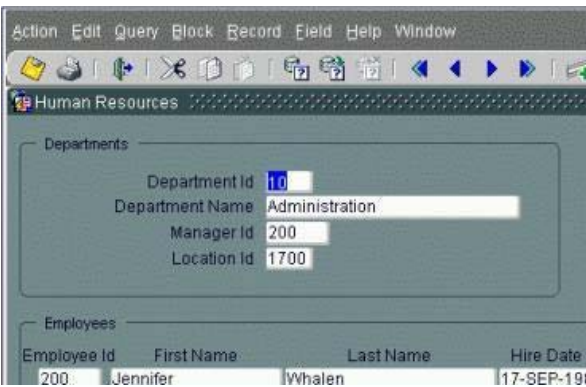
Action Edit Query Block Record Field Help Window

Human Resources

Departments

Department Id 10
Department Name Administration
Manager Id 200
Location Id 1700

Employees

| Employee Id | First Name | Last Name | Hire Date |
|---|---|---|---|
| 200 | Jennifer | Whalen | 17-SEP-19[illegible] |